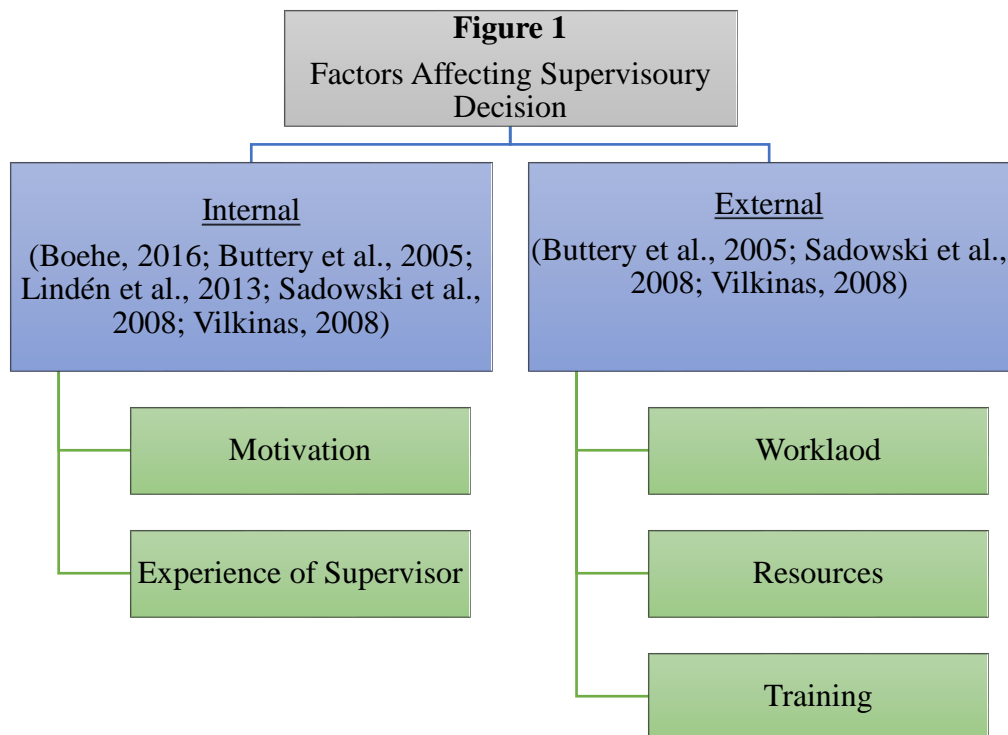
**Figure 1**
Factors Affecting Supervisoury Decision

Internal
(Boehe, 2016; Buttery et al., 2005; Lindén et al., 2013; Sadowski et al., 2008; Vilkinas, 2008)

Motivation

Experience of Supervisor

External
(Buttery et al., 2005; Sadowski et al., 2008; Vilkinas, 2008)

Worklaod

Resources

Training